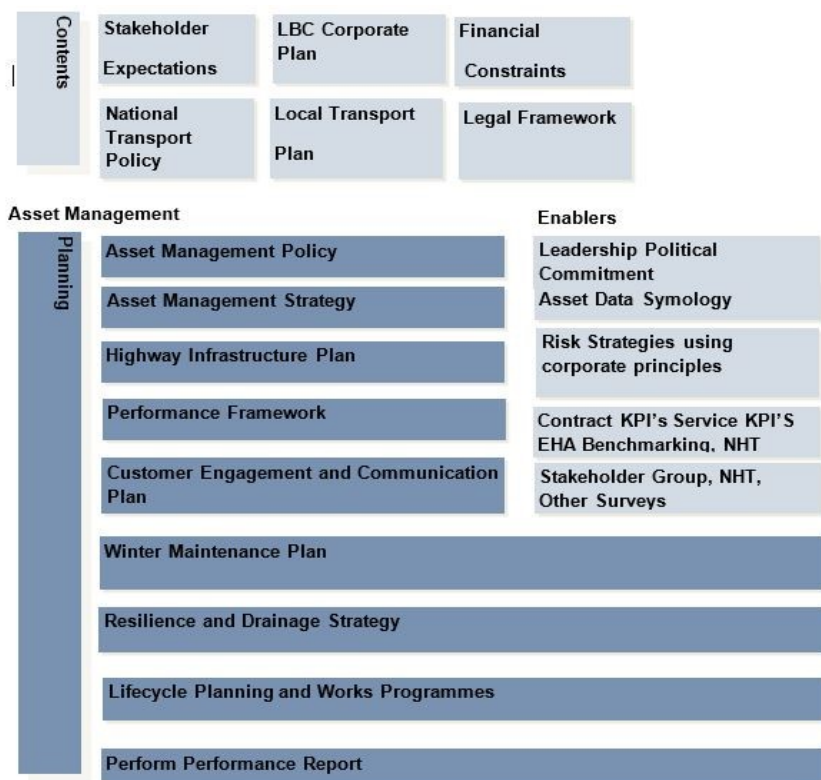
Contents

Stakeholder Expectations

LBC Corporate Plan

Financial Constraints

National Transport Policy

Local Transport Plan

Legal Framework

Asset Management

Planning

Asset Management Policy

Asset Management Strategy

Highway Infrastructure Plan

Performance Framework

Customer Engagement and Communication Plan

Enablers

Leadership Political Commitment
Asset Data Symology

Risk Strategies using corporate principles

Contract KPI's Service KPI'S EHA Benchmarking, NHT

Stakeholder Group, NHT, Other Surveys

Winter Maintenance Plan

Resilience and Drainage Strategy

Lifecycle Planning and Works Programmes

Perform Performance Report